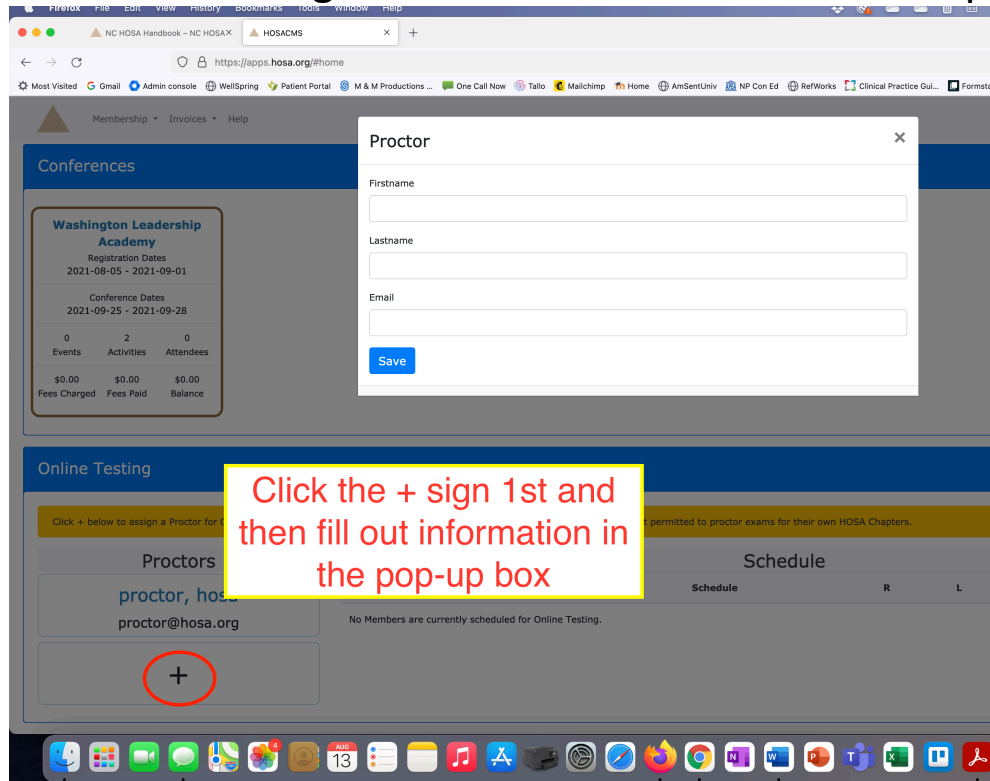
Firefox File Edit View History Bookmarks Tools Window Help

NC HOSA Handbook – NC HOSA × HOSACMS × +

https://apps.hosa.org/#home

Most Visited Gmail Admin console WellSpring Patient Portal M & M Productions ... One Call Now Tallo Mailchimp Home AmSentUniv NP Con Ed RefWorks Clinical Practice Gui... Formsta

Membership Invoices Help

Conferences

Washington Leadership Academy
Registration Dates
2021-08-05 - 2021-09-01

Conference Dates
2021-09-25 - 2021-09-28

0 Events 2 Activities 0 Attendees

$0.00 Fees Charged $0.00 Fees Paid $0.00 Balance

Proctor ×

Firstname

Lastname

Email

Save

Online Testing

Click + below to assign a Proctor for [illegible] t permitted to proctor exams for their own HOSA Chapters.

Click the + sign 1st and then fill out information in the pop-up box

Proctors

proctor, hosa
proctor@hosa.org

+

Schedule

Schedule R L

No Members are currently scheduled for Online Testing.

AUG 13